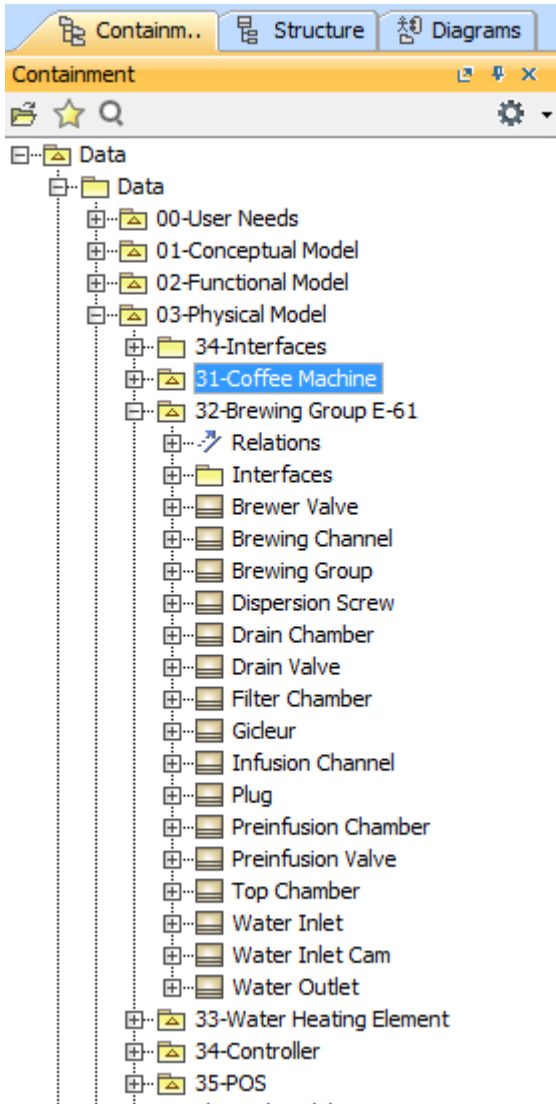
Containm.. Structure Diagrams

Containment

Data
Data
00-User Needs
01-Conceptual Model
02-Functional Model
03-Physical Model
34-Interfaces
31-Coffee Machine
32-Brewing Group E-61
Relations
Interfaces
Brewer Valve
Brewing Channel
Brewing Group
Dispersion Screw
Drain Chamber
Drain Valve
Filter Chamber
Gicleur
Infusion Channel
Plug
Preinfusion Chamber
Preinfusion Valve
Top Chamber
Water Inlet
Water Inlet Cam
Water Outlet
33-Water Heating Element
34-Controller
35-POS